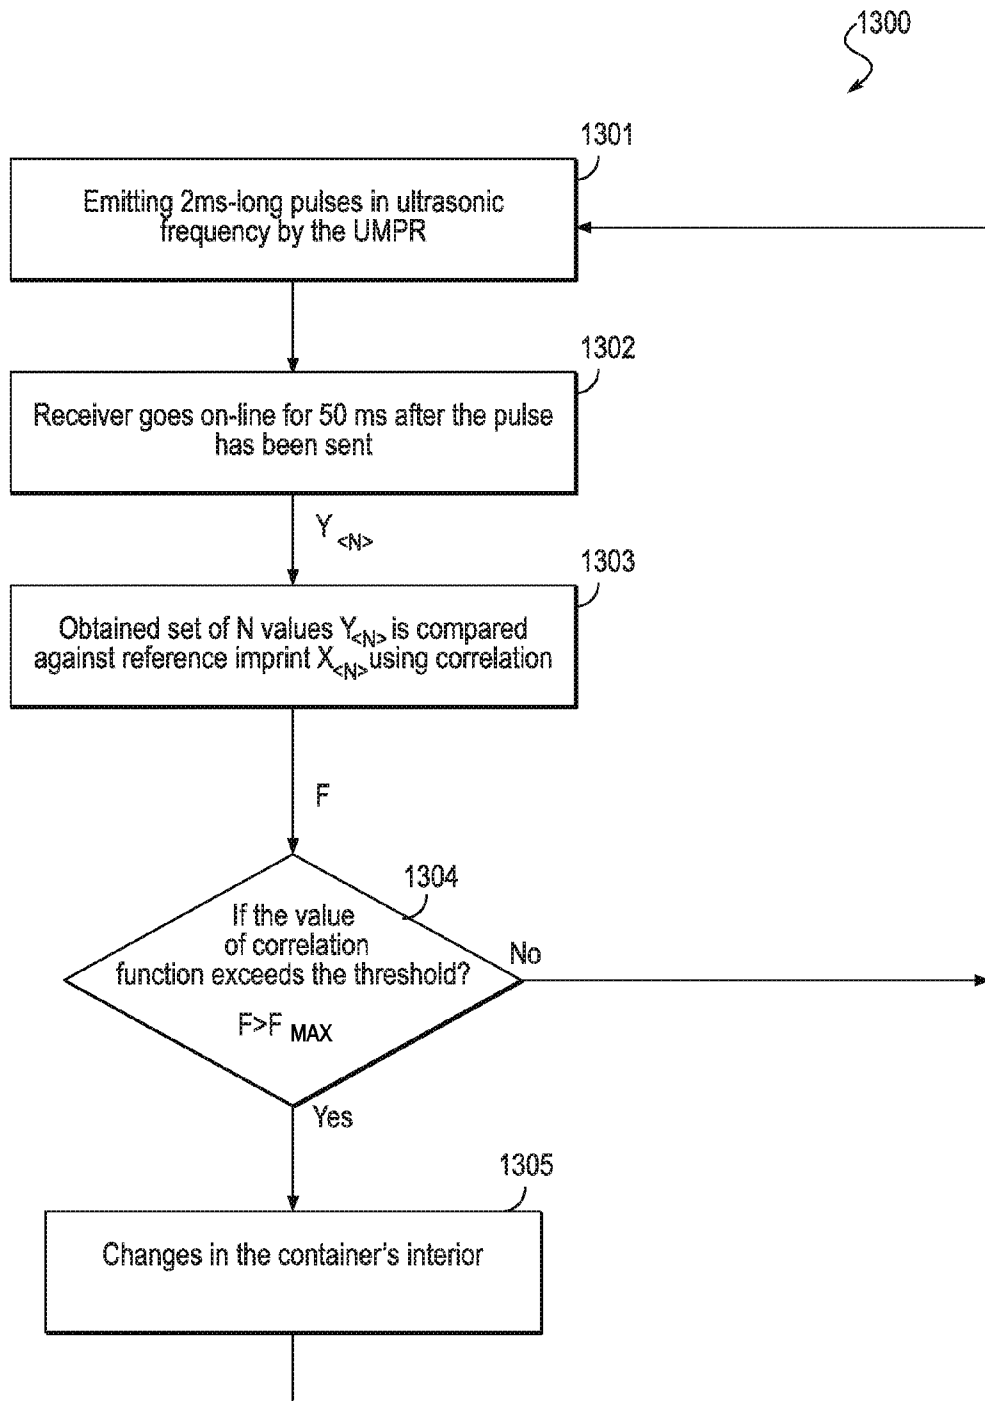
1300

1301

Emitting 2ms-long pulses in ultrasonic frequency by the UMPR

1302

Receiver goes on-line for 50 ms after the pulse has been sent

$Y_{<N>}$

1303

Obtained set of N values $Y_{<N>}$ is compared against reference imprint $X_{<N>}$ using correlation

F

1304

If the value of correlation function exceeds the threshold?

$F>F_{MAX}$

No

Yes

1305

Changes in the container's interior